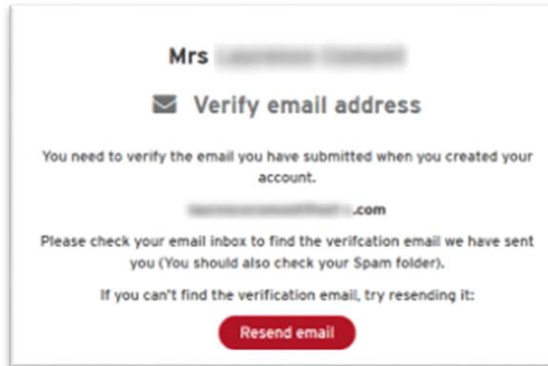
Mrs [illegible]

Verify email address

You need to verify the email you have submitted when you created your account.

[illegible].com

Please check your email inbox to find the verifcation email we have sent you (You should also check your Spam folder).

If you can't find the verification email, try resending it:

Resend email